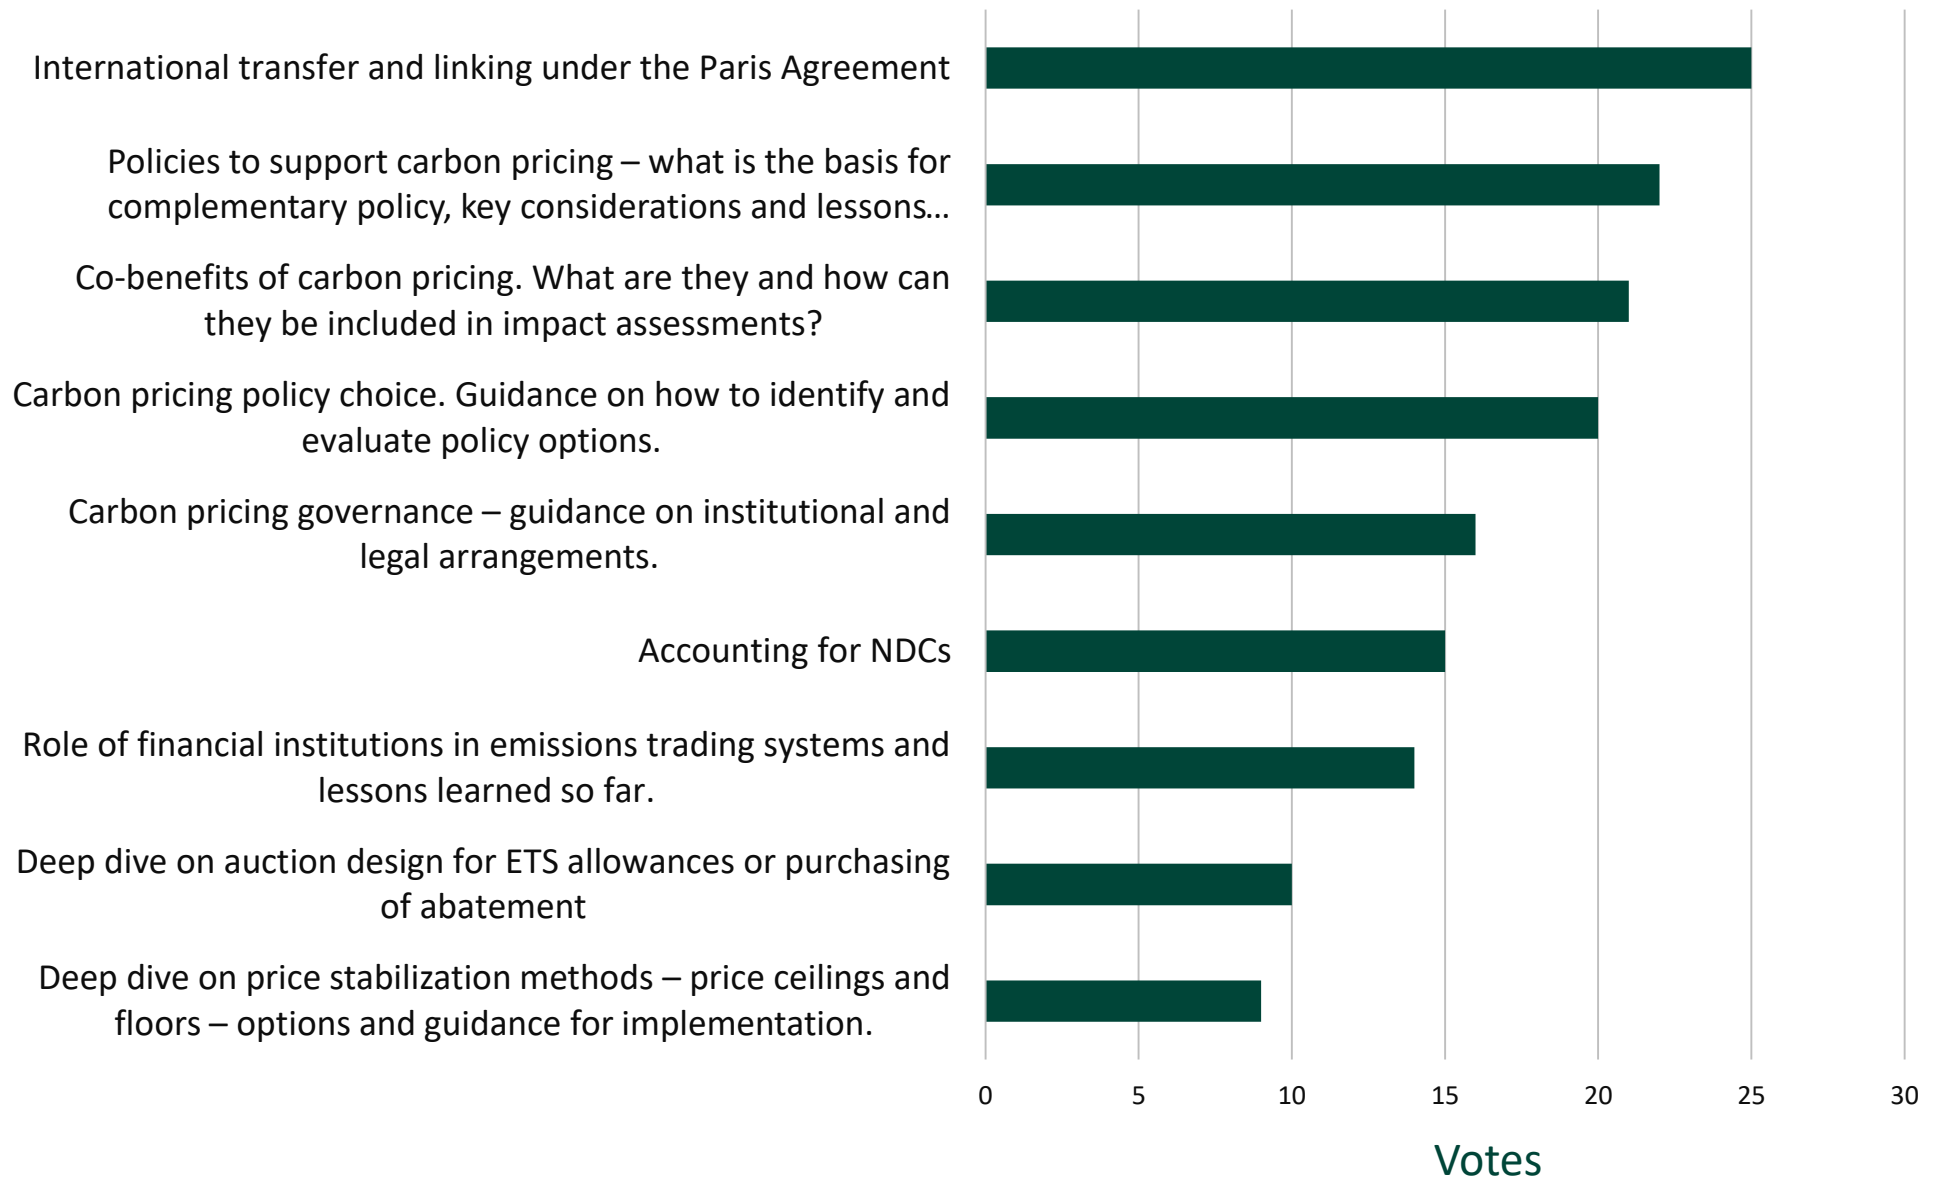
International transfer and linking under the Paris Agreement

Policies to support carbon pricing – what is the basis for complementary policy, key considerations and lessons...

Co-benefits of carbon pricing. What are they and how can they be included in impact assessments?

Carbon pricing policy choice. Guidance on how to identify and evaluate policy options.

Carbon pricing governance – guidance on institutional and legal arrangements.

Accounting for NDCs

Role of financial institutions in emissions trading systems and lessons learned so far.

Deep dive on auction design for ETS allowances or purchasing of abatement

Deep dive on price stabilization methods – price ceilings and floors – options and guidance for implementation.

0 5 10 15 20 25 30

Votes